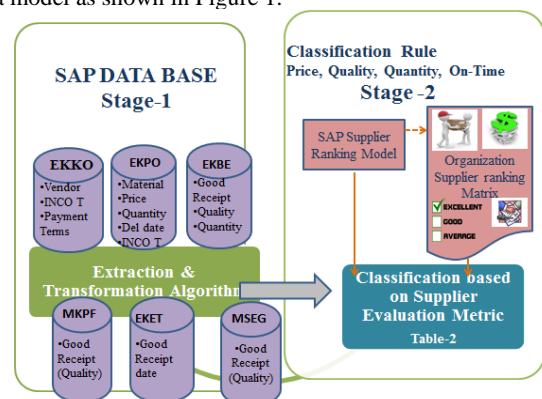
t model as shown in Figure 1.

SAP DATA BASE
Stage-1

EKKO
•Vendor
•INCO T
•Payment Terms

EKPO
•Material
•Price
•Quantity
•Del date
•INCO T

EKBE
•Good Receipt
•Quality
•Quantity

Extraction & Transformation Algorithm

MKPF
•Good Receipt (Quality)

EKET
•Good Receipt date

MSEG
•Good Receipt (Quality)

Classification Rule
Price, Quality, Quantity, On-Time
Stage -2

SAP Supplier Ranking Model

Organization Supplier ranking Matrix
EXCELLENT
GOOD
AVERAGE

Classification based on Supplier Evaluation Metric
Table-2